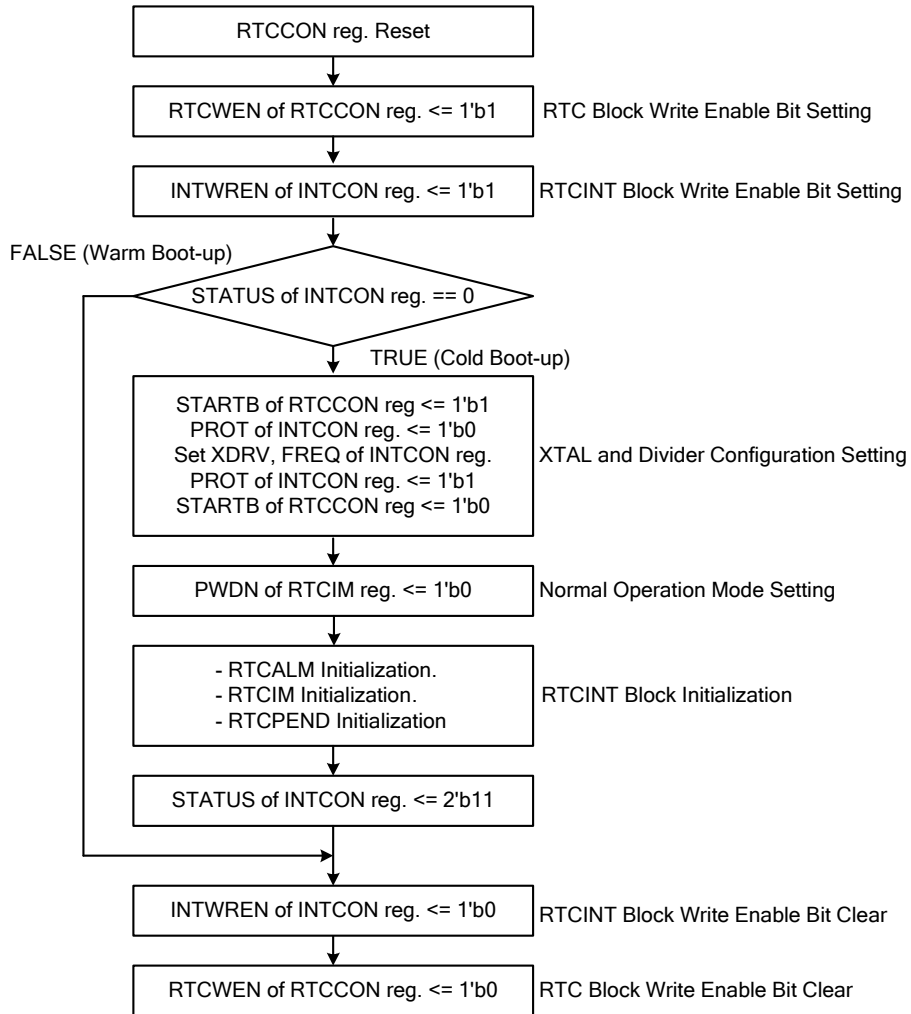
RTCCON reg. Reset

RTCWEN of RTCCON reg. <= 1'b1

RTC Block Write Enable Bit Setting

INTWREN of INTCON reg. <= 1'b1

RTCINT Block Write Enable Bit Setting

FALSE (Warm Boot-up)

STATUS of INTCON reg. == 0

TRUE (Cold Boot-up)

STARTB of RTCCON reg <= 1'b1
PROT of INTCON reg. <= 1'b0
Set XDRV, FREQ of INTCON reg.
PROT of INTCON reg. <= 1'b1
STARTB of RTCCON reg <= 1'b0

XTAL and Divider Configuration Setting

PWDN of RTCIM reg. <= 1'b0

Normal Operation Mode Setting

- RTCALM Initialization.
- RTCIM Initialization.
- RTCPEND Initialization

RTCINT Block Initialization

STATUS of INTCON reg. <= 2'b11

INTWREN of INTCON reg. <= 1'b0

RTCINT Block Write Enable Bit Clear

RTCWEN of RTCCON reg. <= 1'b0

RTC Block Write Enable Bit Clear